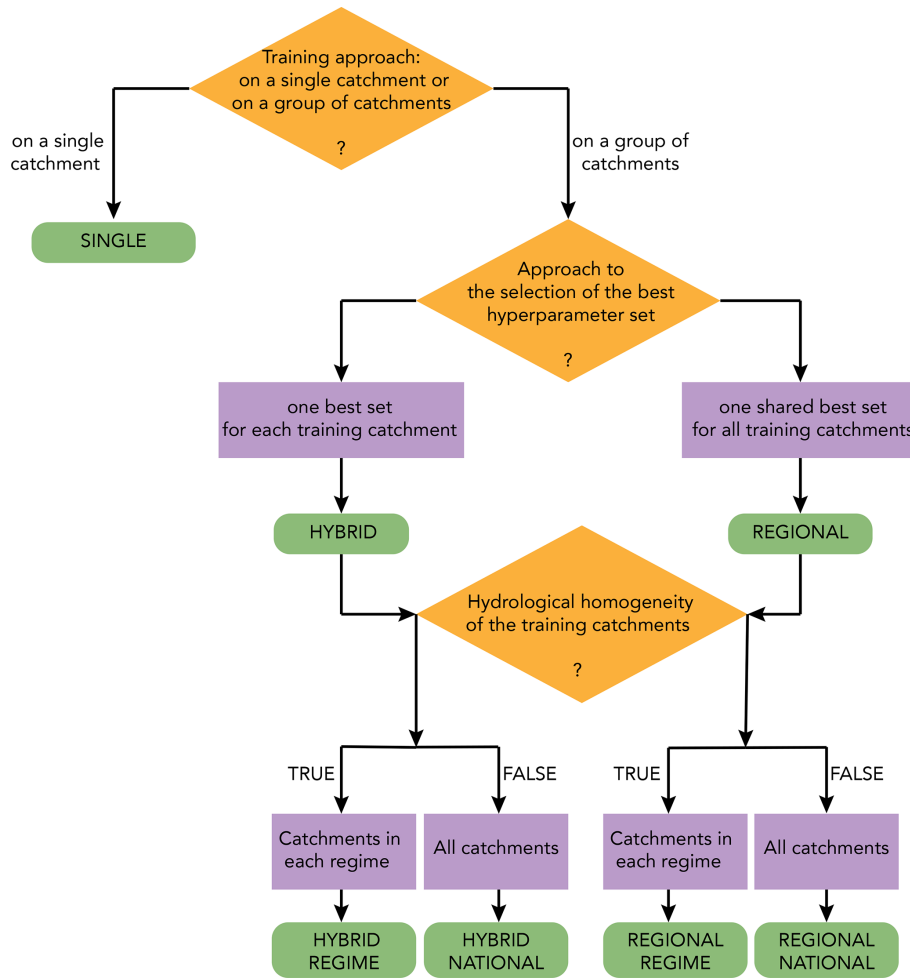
Training approach:
on a single catchment or
on a group of catchments

?

on a single catchment

on a group of catchments

SINGLE

Approach to
the selection of the best
hyperparameter set

?

one best set
for each training catchment

one shared best set
for all training catchments

HYBRID

REGIONAL

Hydrological homogeneity
of the training catchments

?

TRUE

FALSE

TRUE

FALSE

Catchments in each regime

All catchments

Catchments in each regime

All catchments

HYBRID REGIME

HYBRID NATIONAL

REGIONAL REGIME

REGIONAL NATIONAL